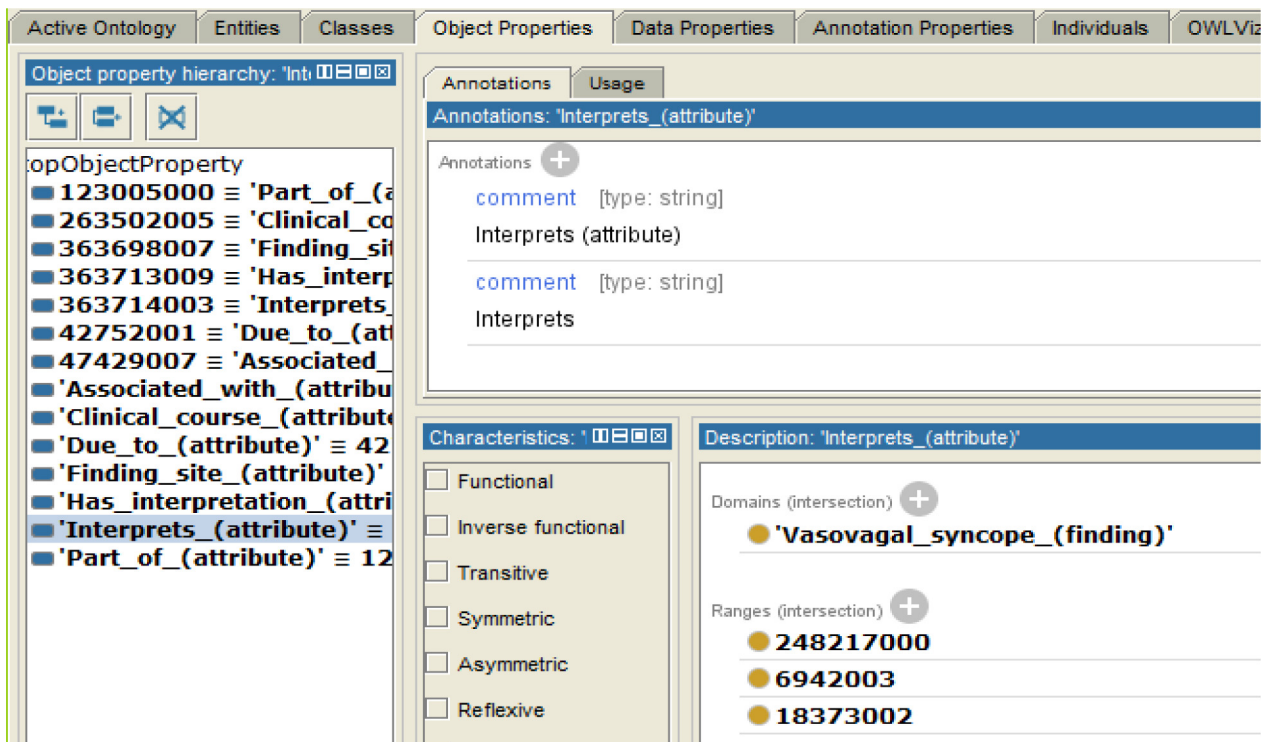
Active Ontology | Entities | Classes | Object Properties | Data Properties | Annotation Properties | Individuals | OWLViz

Object property hierarchy: 'Int

topObjectProperty
123005000 ≡ 'Part_of_(a
263502005 ≡ 'Clinical_co
363698007 ≡ 'Finding_sit
363713009 ≡ 'Has_interp
363714003 ≡ 'Interprets_
42752001 ≡ 'Due_to_(att
47429007 ≡ 'Associated_
'Associated_with_(attribu
'Clinical_course_(attribute
'Due_to_(attribute)' ≡ 42
'Finding_site_(attribute)'
'Has_interpretation_(attri
'Interprets_(attribute)' ≡
'Part_of_(attribute)' ≡ 12

Annotations | Usage

Annotations: 'Interprets_(attribute)'

Annotations

comment [type: string]
Interprets (attribute)

comment [type: string]
Interprets

Characteristics: '

Functional
Inverse functional
Transitive
Symmetric
Asymmetric
Reflexive

Description: 'Interprets_(attribute)'

Domains (intersection)
'Vasovagal_syncope_(finding)'

Ranges (intersection)
248217000
6942003
18373002